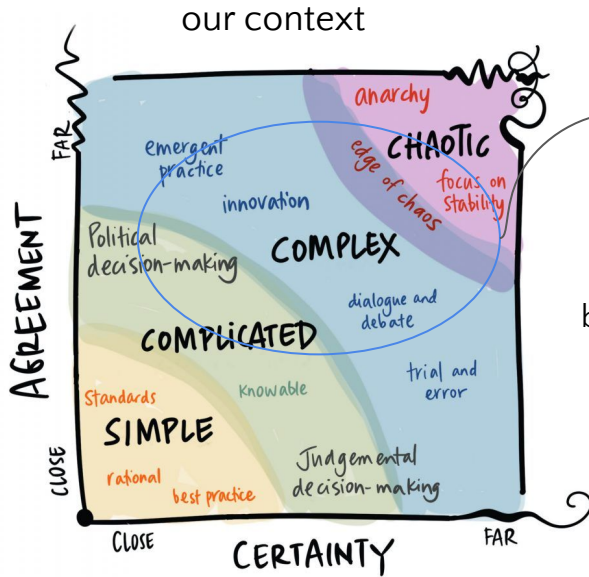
our context

AGREEMENT

FAR

CLOSE

anarchy

CHAOTIC

emergent practice

edge of chaos

focus on stability

innovation

Political decision-making

COMPLEX

dialogue and debate

COMPLICATED

trial and error

Standards

knowable

SIMPLE

rational

best practice

Judgemental decision-making

CLOSE

CERTAINTY

FAR

b